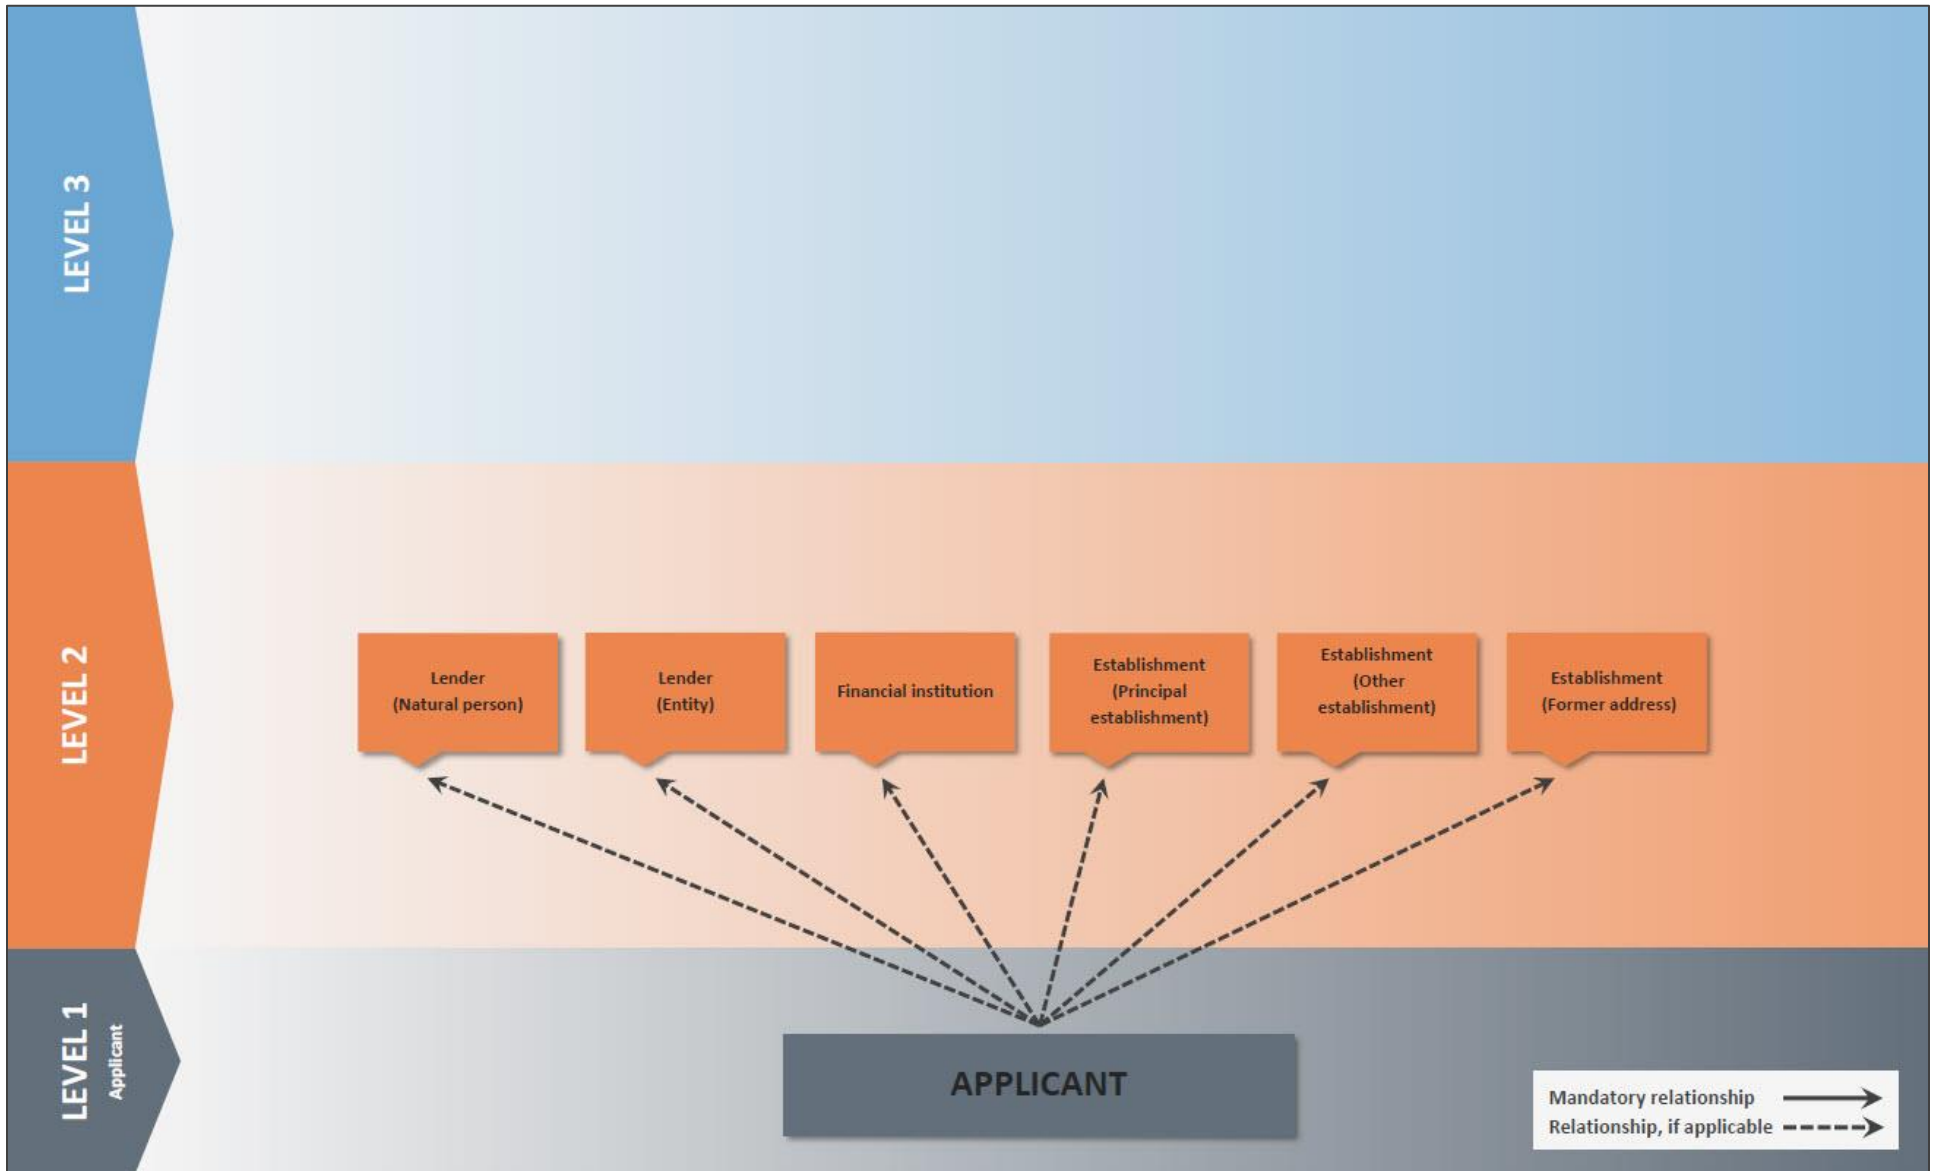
LEVEL 3

LEVEL 2

Lender (Natural person)

Lender (Entity)

Financial institution

Establishment (Principal establishment)

Establishment (Other establishment)

Establishment (Former address)

LEVEL 1
Applicant

APPLICANT

Mandatory relationship
Relationship, if applicable